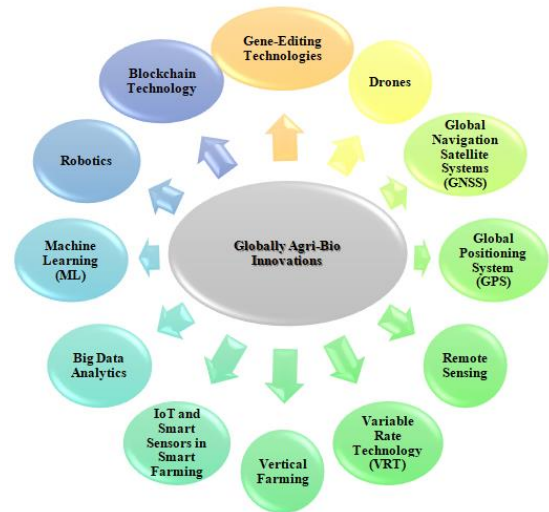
Globally Agri-Bio Innovations

Gene-Editing Technologies

Drones

Global Navigation Satellite Systems (GNSS)

Global Positioning System (GPS)

Remote Sensing

Variable Rate Technology (VRT)

Vertical Farming

IoT and Smart Sensors in Smart Farming

Big Data Analytics

Machine Learning (ML)

Robotics

Blockchain Technology